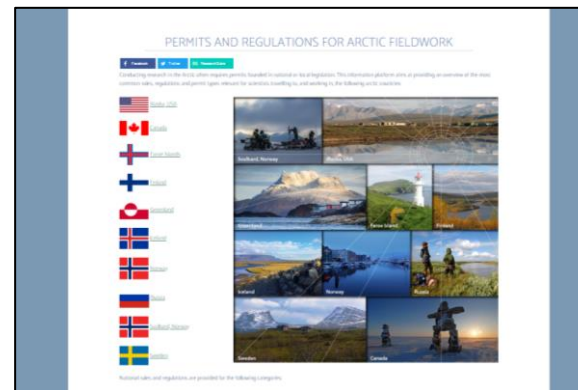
PERMITS AND REGULATIONS FOR ARCTIC FIELDWORK

Facebook Twitter ResearchGate

Conducting research in the Arctic often requires permits founded in national or local legislation. This information platform aims at providing an overview of the most common rules, regulations and permit types relevant for scientists travelling to, and working in, the following arctic countries:

Alaska, USA

Canada

Faroe Islands

Finland

Greenland

Iceland

Norway

Russia

Svalbard (Norway)

Sweden

Svalbard, Norway

Alaska, USA

Greenland

Faroe Islands

Finland

Iceland

Norway

Russia

Sweden

Canada

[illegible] rules and regulations are provided for the following categories: